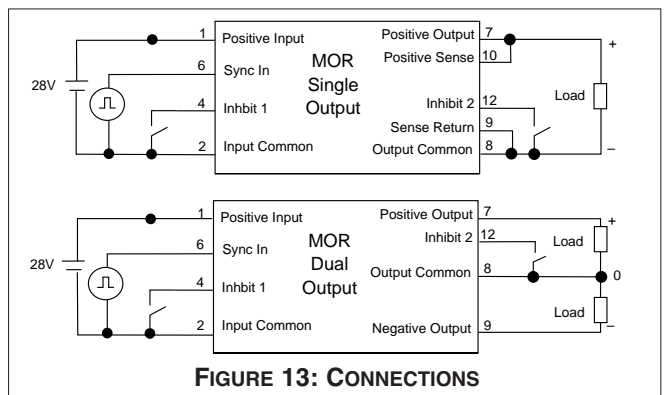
1 Positive Input
6 Sync In
4 Inhbit 1
2 Input Common
28V
MOR Single Output
Positive Output 7
Positive Sense 10
Inhibit 2 12
Sense Return 9
Output Common 8
+
Load
–

1 Positive Input
6 Sync In
4 Inhbit 1
2 Input Common
28V
MOR Dual Output
Positive Output 7
Inhibit 2 12
Output Common 8
Negative Output 9
+
Load
0
Load
–

FIGURE 13: CONNECTIONS